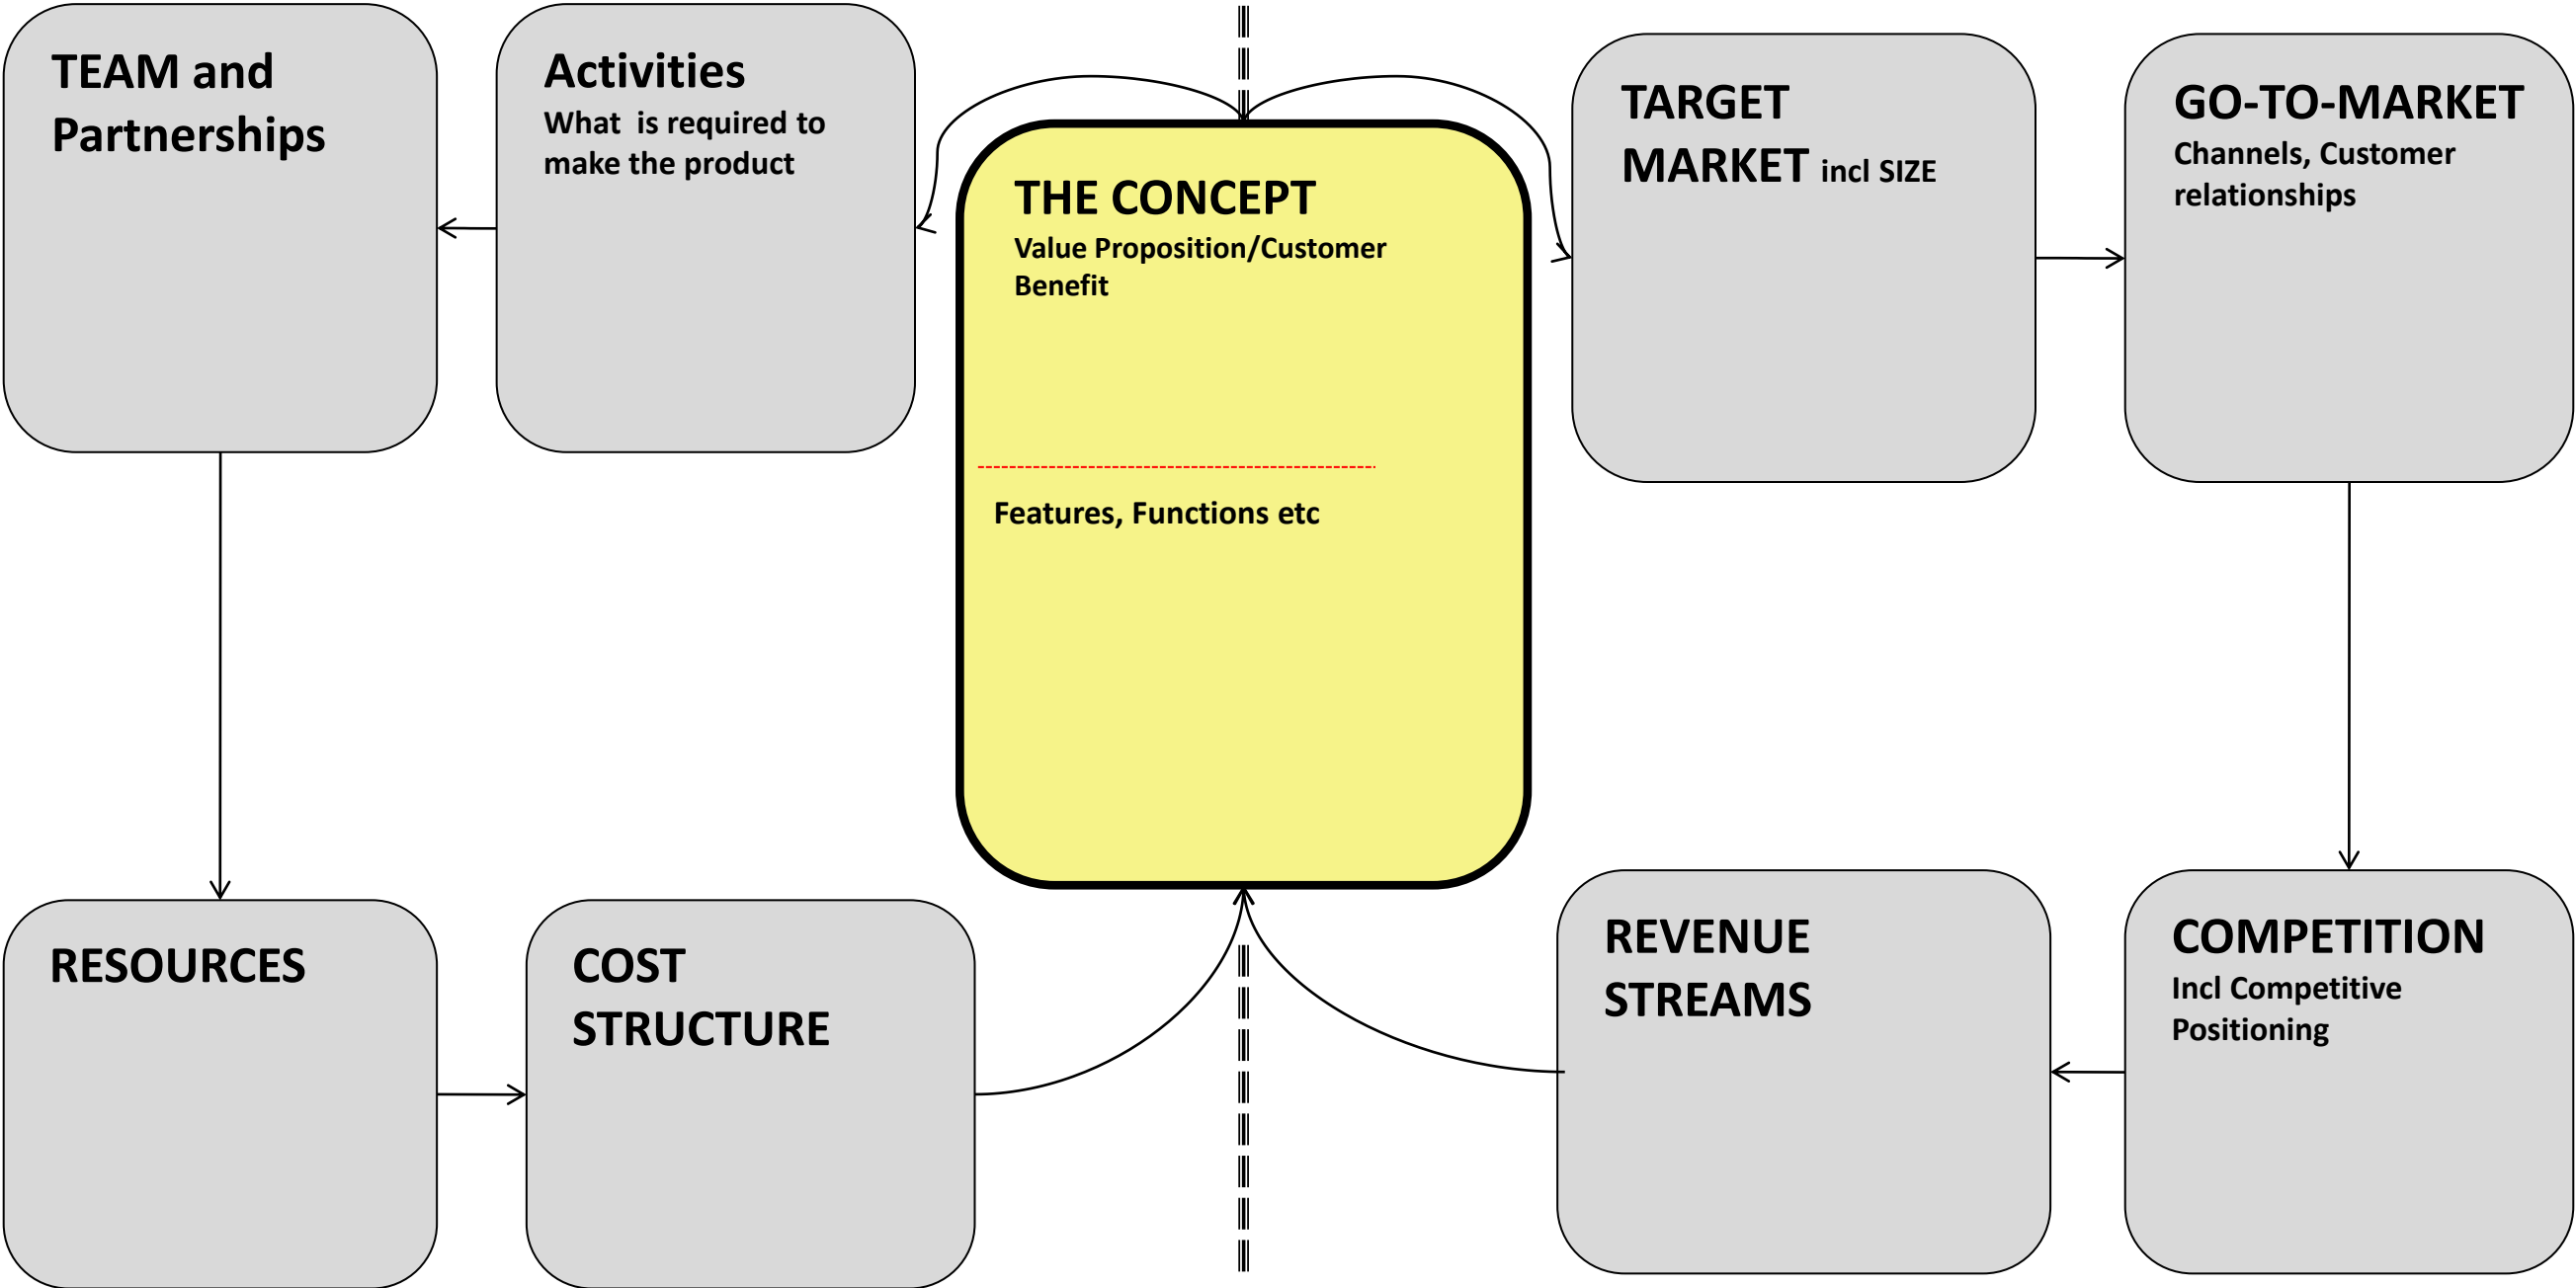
TEAM and Partnerships

Activities
What is required to make the product

THE CONCEPT
Value Proposition/Customer Benefit

Features, Functions etc

TARGET MARKET incl SIZE

GO-TO-MARKET
Channels, Customer relationships

RESOURCES

COST STRUCTURE

REVENUE STREAMS

COMPETITION
Incl Competitive Positioning